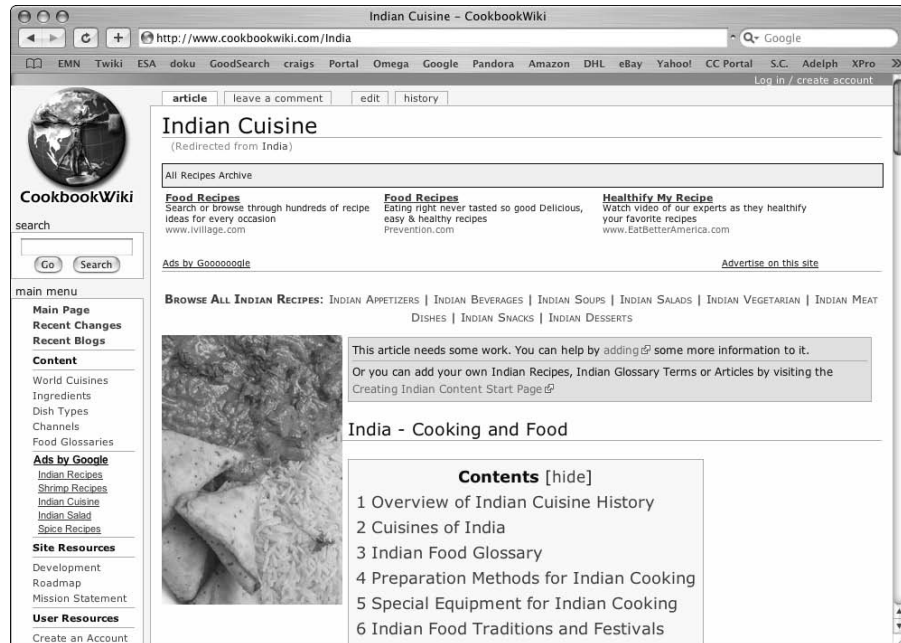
Indian Cuisine – CookbookWiki

http://www.cookbookwiki.com/India

Google

EMN Twiki ESA doku GoodSearch craigs Portal Omega Google Pandora Amazon DHL eBay Yahoo! CC Portal S.C. Adelph XPro

Log in / create account

article | leave a comment | edit | history

CookbookWiki

search

Go | Search

main menu

Main Page
Recent Changes
Recent Blogs

Content

World Cuisines
Ingredients
Dish Types
Channels
Food Glossaries

Ads by Google

Indian Recipes
Shrimp Recipes
Indian Cuisine
Indian Salad
Spice Recipes

Site Resources

Development
Roadmap
Mission Statement

User Resources

Create an Account

Indian Cuisine

(Redirected from India)

All Recipes Archive

Food Recipes
Search or browse through hundreds of recipe ideas for every occasion
www.ivillage.com

Food Recipes
Eating right never tasted so good Delicious, easy & healthy recipes
Prevention.com

Healthify My Recipe
Watch video of our experts as they healthify your favorite recipes
www.EatBetterAmerica.com

Ads by Goooooogle

Advertise on this site

BROWSE ALL INDIAN RECIPES: INDIAN APPETIZERS | INDIAN BEVERAGES | INDIAN SOUPS | INDIAN SALADS | INDIAN VEGETARIAN | INDIAN MEAT DISHES | INDIAN SNACKS | INDIAN DESSERTS

This article needs some work. You can help by adding some more information to it.

Or you can add your own Indian Recipes, Indian Glossary Terms or Articles by visiting the Creating Indian Content Start Page

India - Cooking and Food

Contents [hide]

1 Overview of Indian Cuisine History
2 Cuisines of India
3 Indian Food Glossary
4 Preparation Methods for Indian Cooking
5 Special Equipment for Indian Cooking
6 Indian Food Traditions and Festivals